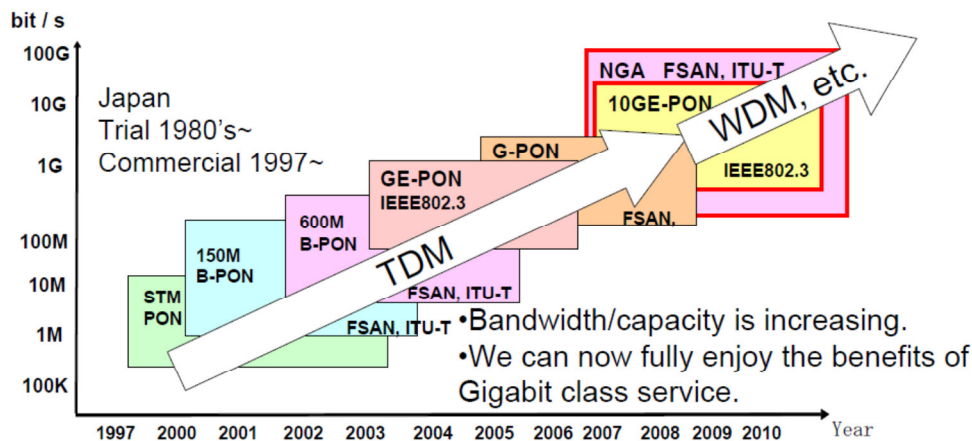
bit / s

100G
10G
1G
100M
10M
1M
100K

Japan
Trial 1980's~
Commercial 1997~

STM PON

150M B-PON

600M B-PON

GE-PON IEEE802.3

G-PON

NGA FSAN, ITU-T

10GE-PON

IEEE802.3

FSAN,

FSAN, ITU-T

FSAN, ITU-T

TDM

WDM, etc.

•Bandwidth/capacity is increasing.
•We can now fully enjoy the benefits of Gigabit class service.

1997 2000 2001 2002 2003 2004 2005 2006 2007 2008 2009 2010

Year